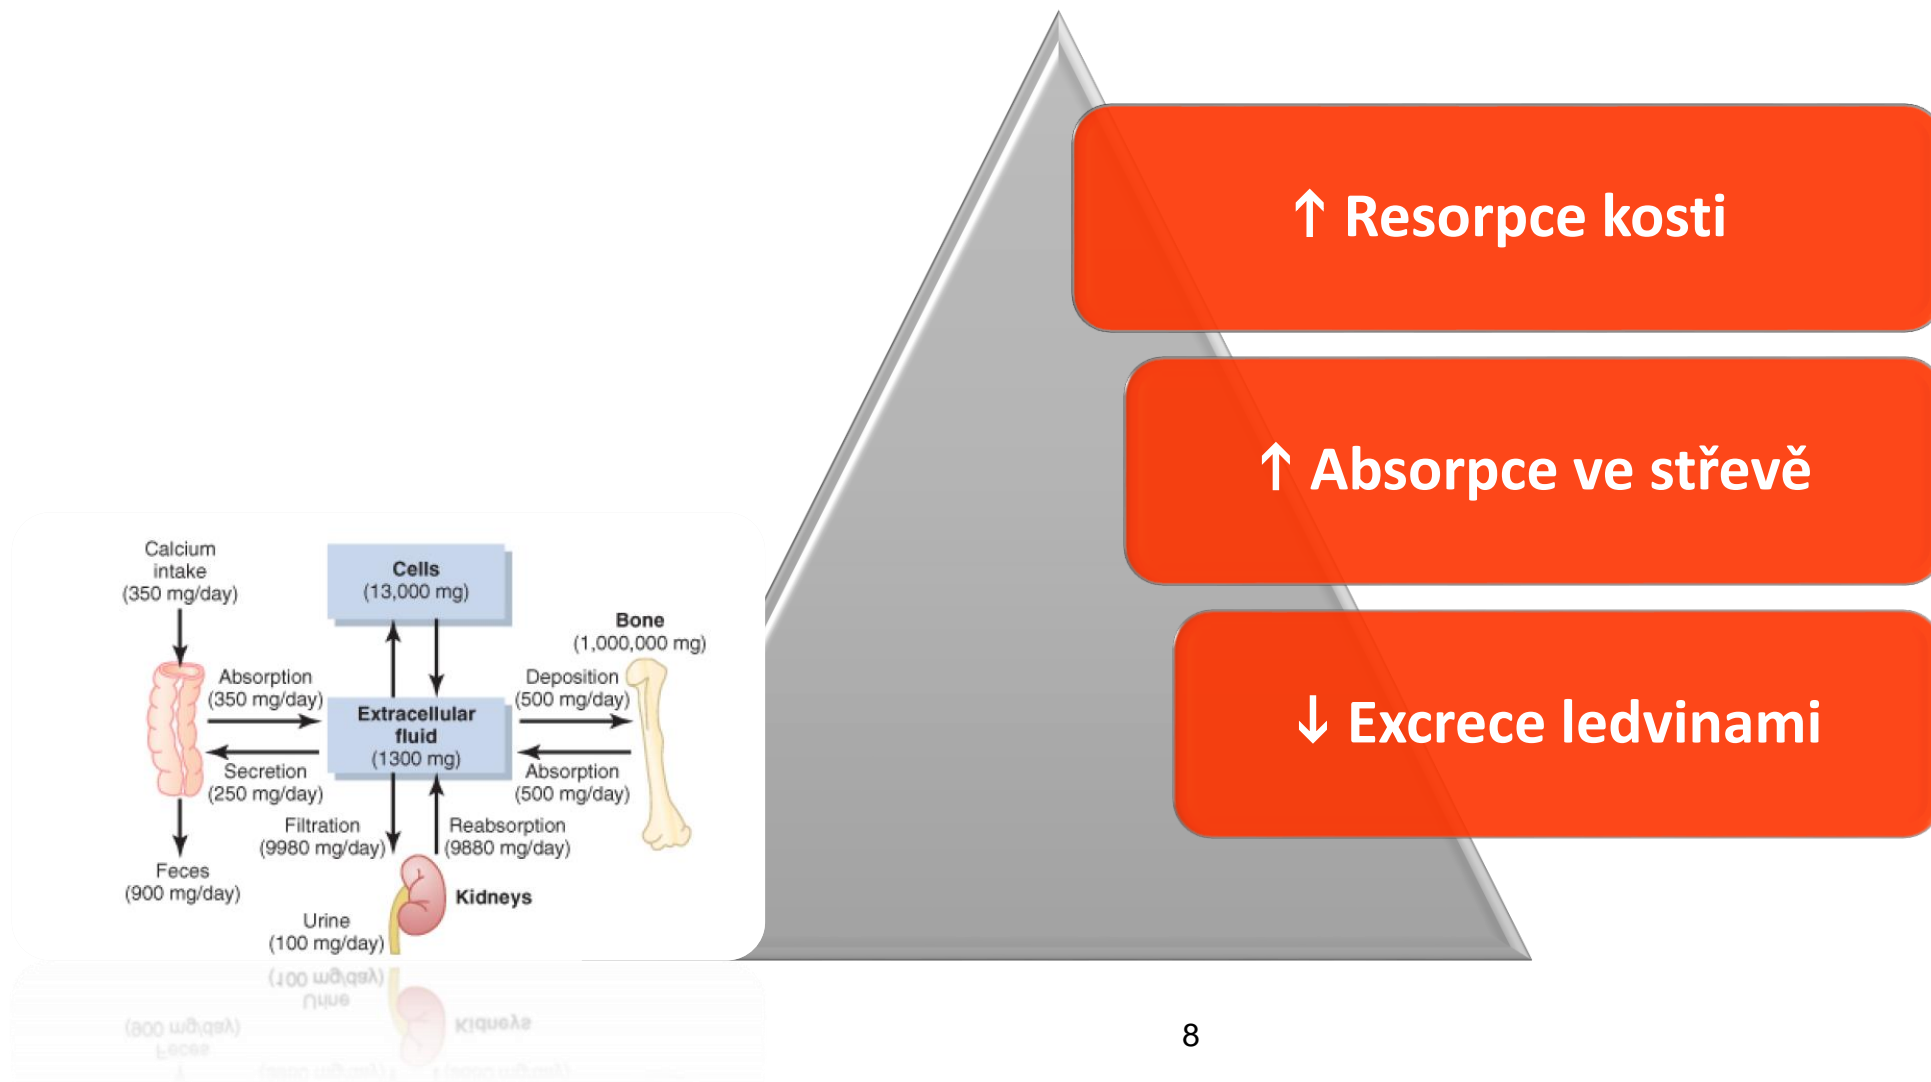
Calcium intake (350 mg/day)

Cells (13,000 mg)

Bone (1,000,000 mg)

Absorption (350 mg/day)

Deposition (500 mg/day)

Extracellular fluid (1300 mg)

Secretion (250 mg/day)

Absorption (500 mg/day)

Filtration (9980 mg/day)

Reabsorption (9880 mg/day)

Feces (900 mg/day)

Kidneys

Urine (100 mg/day)

↑ Resorpce kosti

↑ Absorpce ve střevě

↓ Excrece ledvinami

8